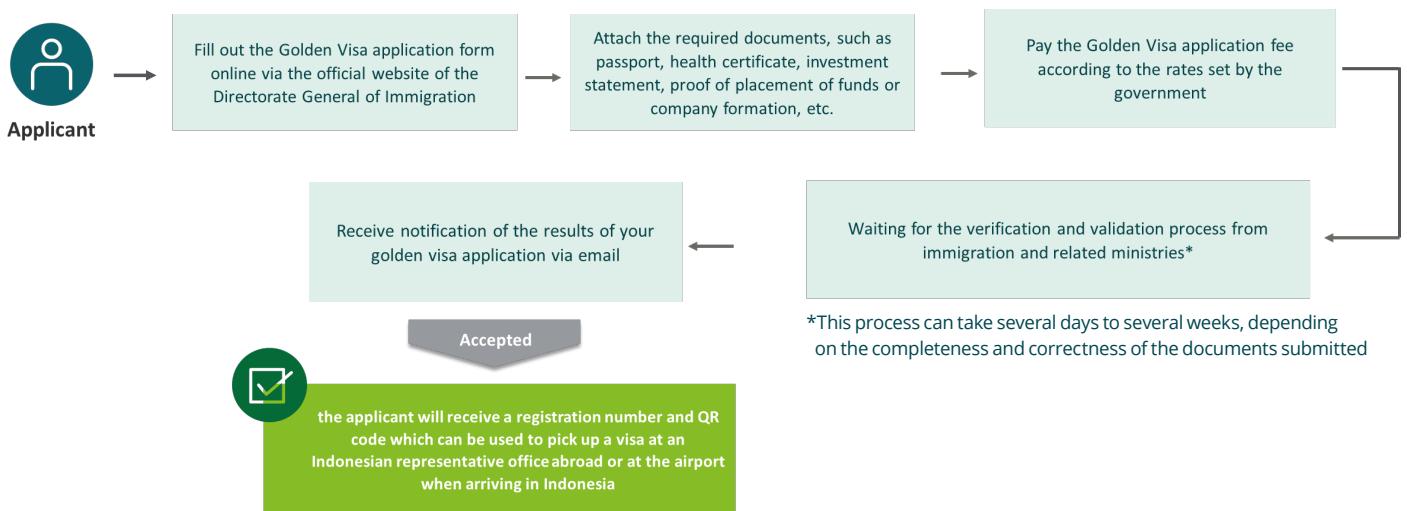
Applicant

Fill out the Golden Visa application form online via the official website of the Directorate General of Immigration

Attach the required documents, such as passport, health certificate, investment statement, proof of placement of funds or company formation, etc.

Pay the Golden Visa application fee according to the rates set by the government

Waiting for the verification and validation process from immigration and related ministries*

*This process can take several days to several weeks, depending on the completeness and correctness of the documents submitted

Receive notification of the results of your golden visa application via email

Accepted

the applicant will receive a registration number and QR code which can be used to pick up a visa at an Indonesian representative office abroad or at the airport when arriving in Indonesia